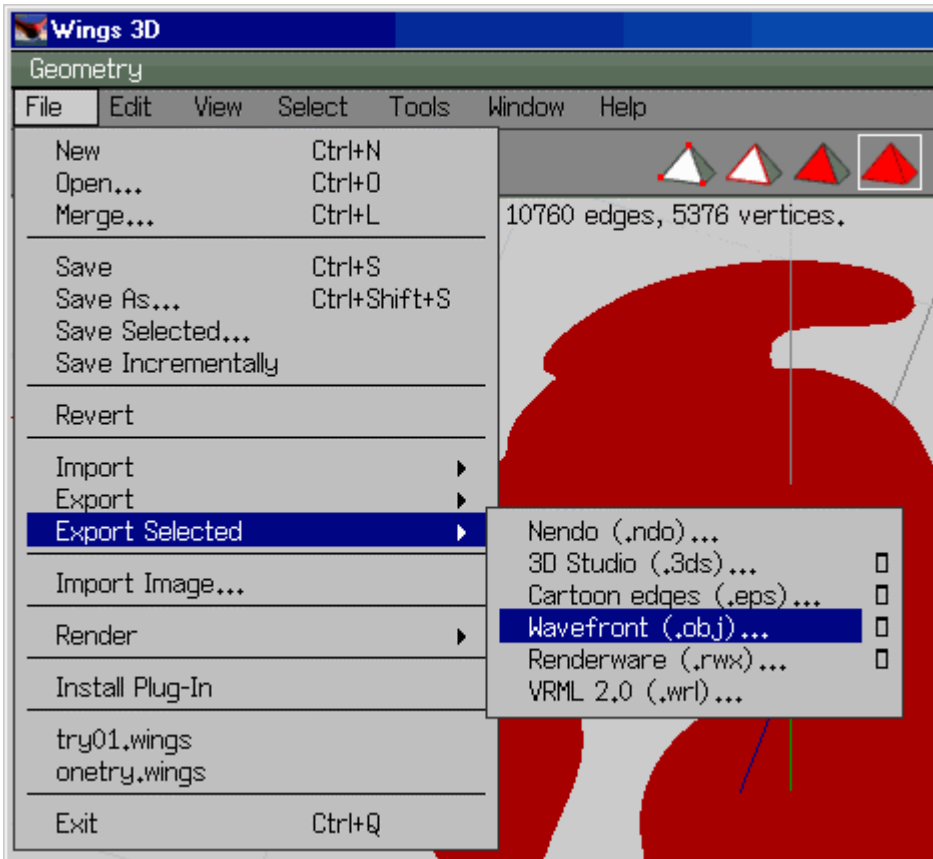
Wings 3D

Geometry

File Edit View Select Tools Window Help

New Ctrl+N
Open... Ctrl+O
Merge... Ctrl+L

Save Ctrl+S
Save As... Ctrl+Shift+S
Save Selected...
Save Incrementally

Revert

Import
Export
Export Selected

Import Image...

Render

Install Plug-In

try01.wings
onetry.wings

Exit Ctrl+Q

10760 edges, 5376 vertices.

Nendo (.ndo)...
3D Studio (.3ds)...
Cartoon edges (.eps)...
Wavefront (.obj)...
Renderware (.rwx)...
VRML 2.0 (.wrl)...